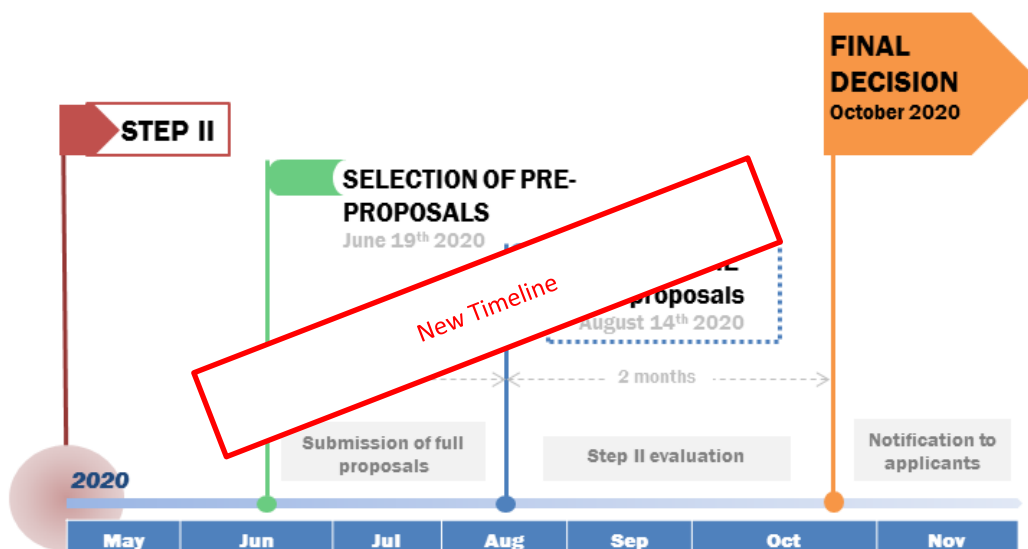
FINAL DECISION
October 2020

STEP II

SELECTION OF PRE-PROPOSALS
June 19th 2020

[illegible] proposals
August 14th 2020

New Timeline

2 months

Submission of full proposals

Step II evaluation

Notification to applicants

2020

| May | Jun | Jul | Aug | Sep | Oct | Nov |
|---|---|---|---|---|---|---|